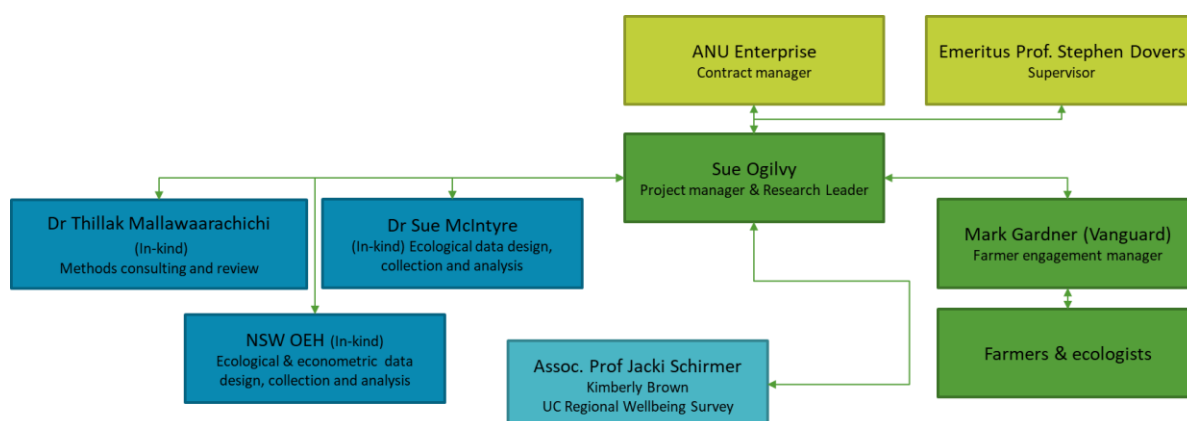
ANU Enterprise
Contract manager

Emeritus Prof. Stephen Dovers
Supervisor

Sue Ogilvy
Project manager & Research Leader

Dr Thillak Mallawaarachichi
(In-kind)
Methods consulting and review

Dr Sue McIntyre
(In-kind) Ecological data design, collection and analysis

Mark Gardner (Vanguard)
Farmer engagement manager

NSW OEH (In-kind)
Ecological & econometric data design, collection and analysis

Assoc. Prof Jacki Schirmer
Kimberly Brown
UC Regional Wellbeing Survey

Farmers & ecologists